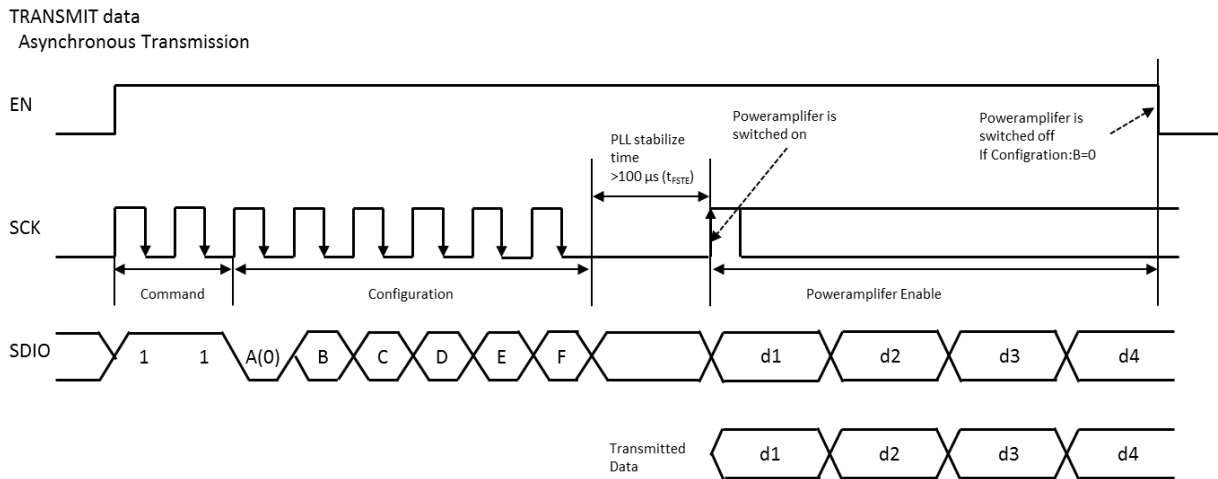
TRANSMIT data
Asynchronous Transmission

EN

Poweramplifer is switched on

Poweramplifer is switched off
If Configration:B=0

PLL stabilize time
>100 µs ($t_{FSTE}$)

SCK

Command

Configuration

Poweramplifer Enable

SDIO

1

1

A(0)

B

C

D

E

F

d1

d2

d3

d4

Transmitted Data

d1

d2

d3

d4